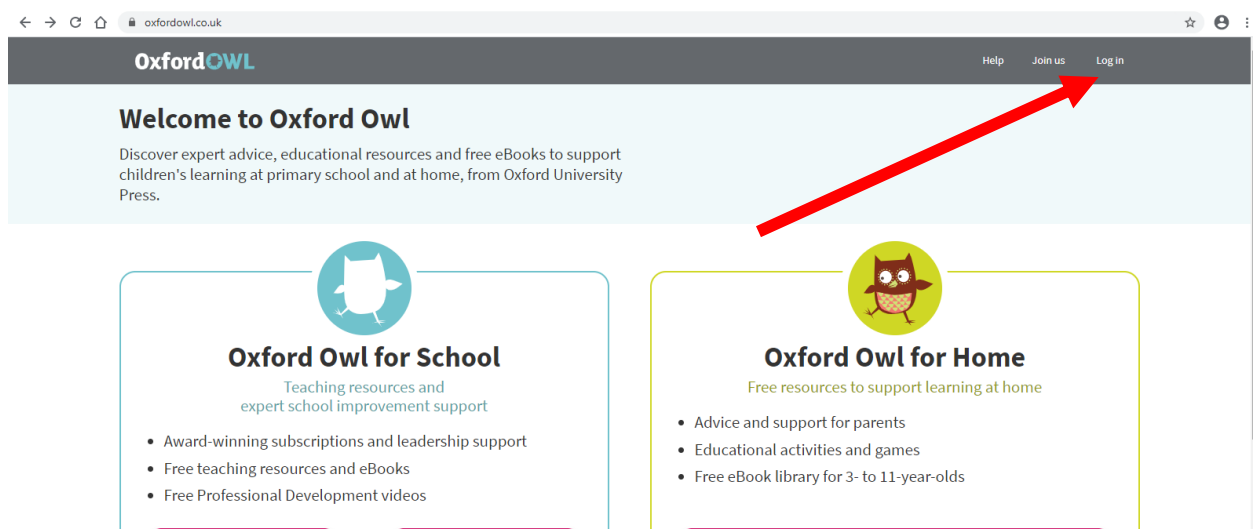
oxfordowl.co.uk

OxfordOWL

Help Join us Log in

Welcome to Oxford Owl

Discover expert advice, educational resources and free eBooks to support children's learning at primary school and at home, from Oxford University Press.

Oxford Owl for School

Teaching resources and expert school improvement support

- Award-winning subscriptions and leadership support
- Free teaching resources and eBooks
- Free Professional Development videos

Oxford Owl for Home

Free resources to support learning at home

- Advice and support for parents
- Educational activities and games
- Free eBook library for 3- to 11-year-olds